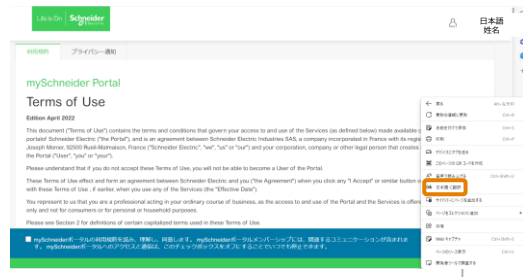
Life Is On Schneider Electric

日本語
姓名

利用規約　プライバシー通知

mySchneider Portal

Terms of Use

Edition April 2022

This document ("Terms of Use") contains the terms and conditions that govern your access to and use of the Services (as defined below) made available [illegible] portal of Schneider Electric ("the Portal"), and is an agreement between Schneider Electric Industries SAS, a company incorporated in France with its regis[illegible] Joseph Monier, 92500 Rueil-Malmaison, France ("Schneider Electric", "we", "us" or "our") and your corporation, company or other legal person that creates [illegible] the Portal ("User", "you" or "your").

Please understand that if you do not accept these Terms of Use, you will not be able to become a User of the Portal.

These Terms of Use effect and form an agreement between Schneider Electric and you ("the Agreement") when you click any "I Accept" or similar button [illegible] with these Terms of Use, if earlier, when you use any of the Services (the "Effective Date").

You represent to us that you are a professional acting in your ordinary course of business, as the access to and use of the Portal and the Services is offere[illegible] only and not for consumers or for personal or household purposes.

Please see Section 2 for definitions of certain capitalized terms used in these Terms of Use.

mySchneiderポータルの利用規約を読み、理解し、同意します。mySchneiderポータルメンバーシップには、関連するコミュニケーションが含まれます。mySchneiderポータルへのアクセス通知は、このチェックボックスをオフにすることでいつでも停止できます。

戻る
進む
再読み込み
名前を付けて保存
印刷
キャスト
QRコードを作成
日本語に翻訳
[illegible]
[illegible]
Webキャプチャ
ページのソースを表示
開発者ツールで調査する